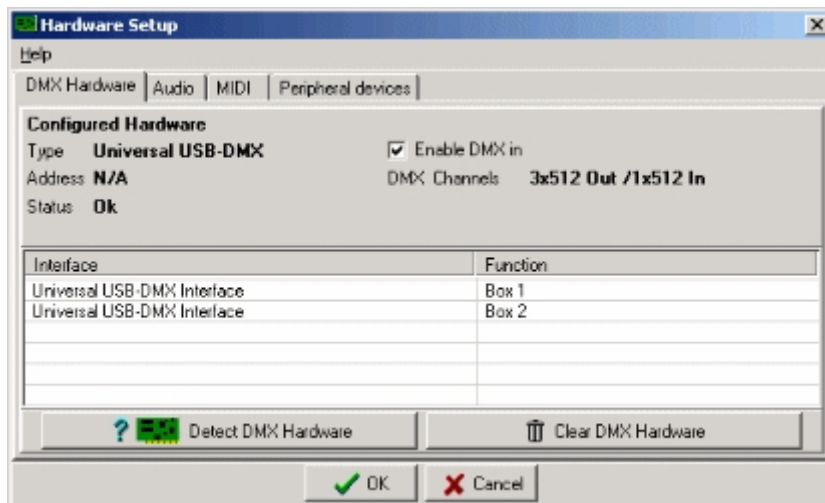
Hardware Setup

Help

DMX Hardware | Audio | MIDI | Peripheral devices

Configured Hardware

Type Universal USB-DMX

Address N/A

Status Ok

Enable DMX in

DMX Channels 3x512 Out /1x512 In

| Interface | Function |
|---|---|
| Universal USB-DMX Interface | Box 1 |
| Universal USB-DMX Interface | Box 2 |

? Detect DMX Hardware

Clear DMX Hardware

OK

Cancel